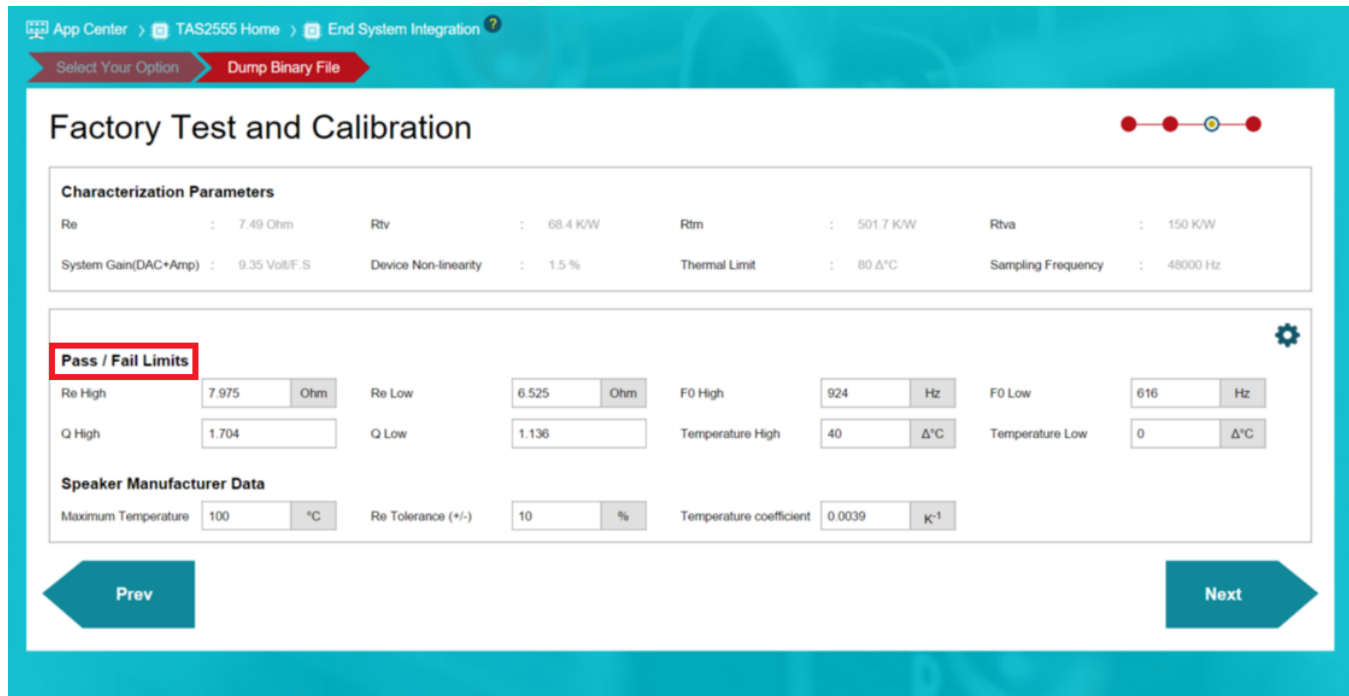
App Center > TAS2555 Home > End System Integration ?

Select Your Option
Dump Binary File

Factory Test and Calibration

Characterization Parameters

Re : 7.49 Ohm
Rtv : 68.4 K/W
Rtm : 501.7 K/W
Rtva : 150 K/W
System Gain(DAC+Amp) : 9.35 Volt/F.S
Device Non-linearity : 1.5 %
Thermal Limit : 80 Δ°C
Sampling Frequency : 48000 Hz

Pass / Fail Limits

| Re High | 7.975 | Ohm | Re Low | 6.525 | Ohm | F0 High | 924 | Hz | F0 Low | 616 | Hz |
|---|---|---|---|---|---|---|---|---|---|---|---|
| Q High | 1.704 | | Q Low | 1.136 | | Temperature High | 40 | Δ°C | Temperature Low | 0 | Δ°C |

Speaker Manufacturer Data

| Maximum Temperature | 100 | °C | Re Tolerance (+/-) | 10 | % | Temperature coefficient | 0.0039 | $K^{-1}$ |
|---|---|---|---|---|---|---|---|---|

Prev
Next